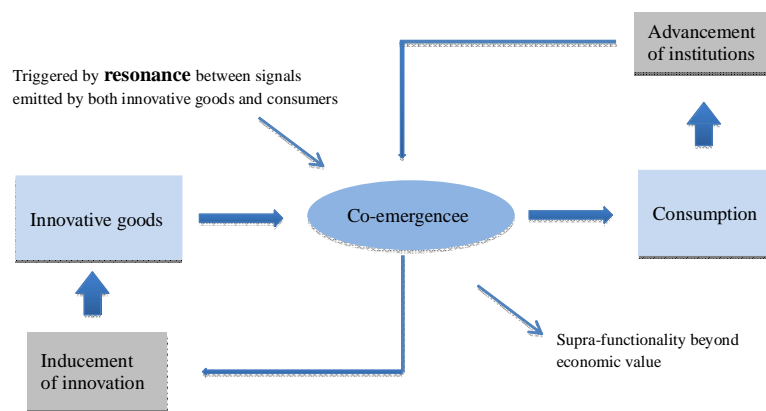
Advancement of institutions

Triggered by **resonance** between signals emitted by both innovative goods and consumers

Innovative goods

Co-emergencee

Consumption

Inducement of innovation

Supra-functionality beyond economic value